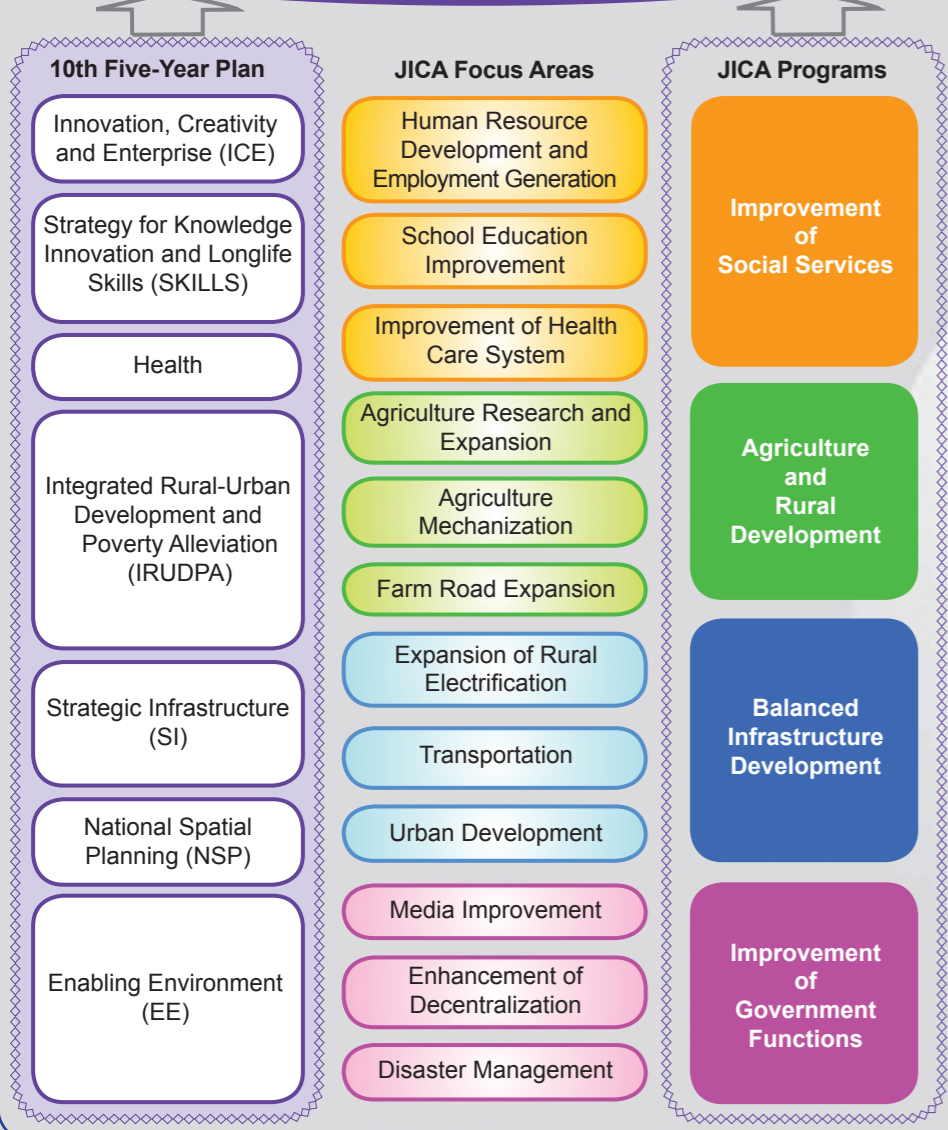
10th Five-Year Plan

Innovation, Creativity and Enterprise (ICE)

Strategy for Knowledge Innovation and Longlife Skills (SKILLS)

Health

Integrated Rural-Urban Development and Poverty Alleviation (IRUDPA)

Strategic Infrastructure (SI)

National Spatial Planning (NSP)

Enabling Environment (EE)

JICA Focus Areas

Human Resource Development and Employment Generation

School Education Improvement

Improvement of Health Care System

Agriculture Research and Expansion

Agriculture Mechanization

Farm Road Expansion

Expansion of Rural Electrification

Transportation

Urban Development

Media Improvement

Enhancement of Decentralization

Disaster Management

JICA Programs

Improvement of Social Services

Agriculture and Rural Development

Balanced Infrastructure Development

Improvement of Government Functions